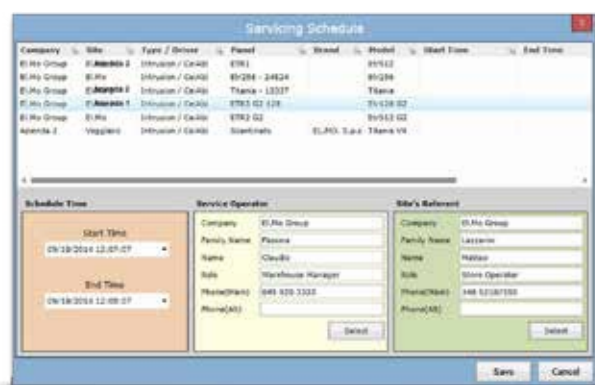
Servicing Schedule

| Company | Site | Type / Driver | Panel | Brand | Model | Start Time | End Time |
|---|---|---|---|---|---|---|---|
| El.Mo Group | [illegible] | Intrusion / CeiAbi | ETR1 | | EV512 | | |
| El.Mo Group | El.Mo | Intrusion / CeiAbi | EV256 - 24624 | | EV256 | | |
| El.Mo Group | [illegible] | Intrusion / CeiAbi | Titania - 13337 | | Titania | | |
| El.Mo Group | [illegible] | Intrusion / CeiAbi | ETR3 G2 128 | | EV128 G2 | | |
| El.Mo Group | El.Mo | Intrusion / CeiAbi | ETR3 G2 | | EV512 G2 | | |
| Azienda 2 | Veggiano | Intrusion / CeiAbi | Scantinato | EL.MO. S.p.a. | Titania V4 | | |

Schedule Time

Start Time
09/18/2014 12:07:07

End Time
09/18/2014 12:08:07

Service Operator

Company: El.Mo Group
Family Name: Pezzone
Name: Claudio
Role: Warehouse Manager
Phone(Main): 049 920 3320
Phone(Alt):
Select

Site's Referent

Company: El.Mo Group
Family Name: Lazzarini
Name: Matteo
Role: Store Operator
Phone(Main): 348 52187550
Phone(Alt):
Select

Save
Cancel